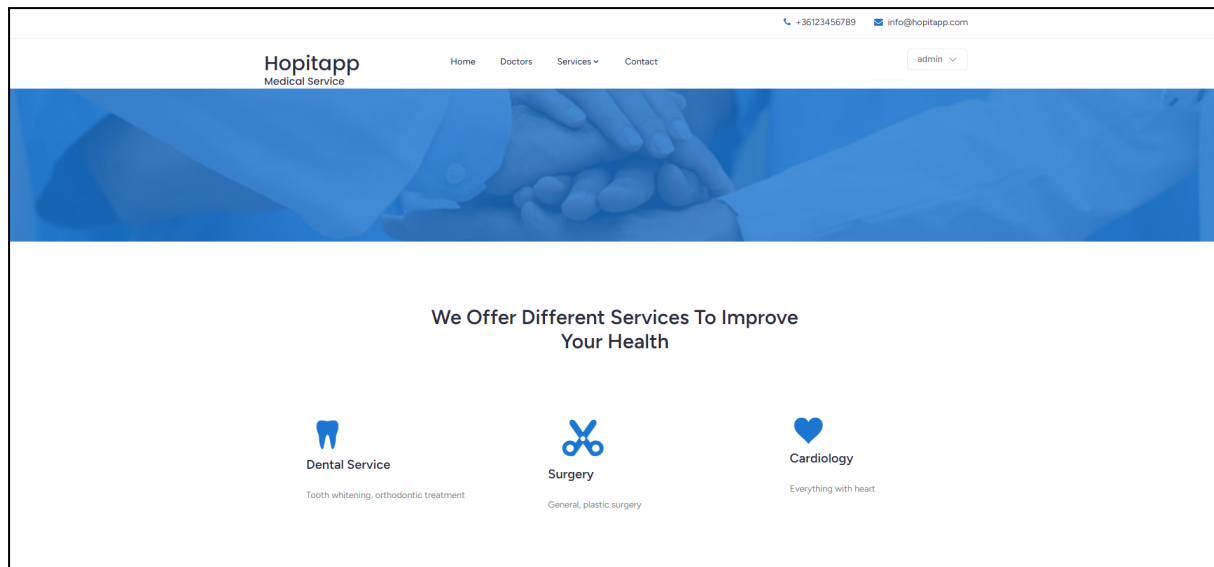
+36123456789 info@hopitapp.com

Hopitapp
Medical Service

Home Doctors Services Contact

admin

We Offer Different Services To Improve Your Health

Dental Service

Tooth whitening, orthodontic treatment

Surgery

General, plastic surgery

Cardiology

Everything with heart